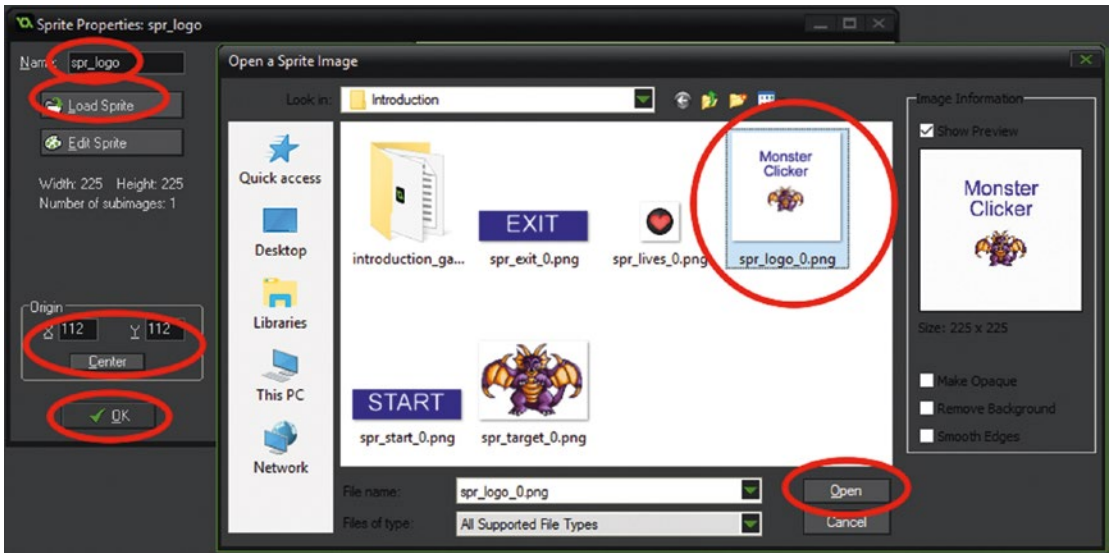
Sprite Properties: spr_logo

Name: spr_logo

Load Sprite

Edit Sprite

Width: 225 Height: 225
Number of subimages: 1

Origin
X 112 Y 112
Center

OK

Open a Sprite Image

Look in: Introduction

Quick access
Desktop
Libraries
This PC
Network

introduction_ga...
EXIT
spr_exit_0.png
spr_lives_0.png
Monster Clicker
spr_logo_0.png
START
spr_start_0.png
spr_target_0.png

File name: spr_logo_0.png
Files of type: All Supported File Types

Open
Cancel

Image Information
Show Preview
Monster Clicker
Size: 225 x 225
Make Opaque
Remove Background
Smooth Edges